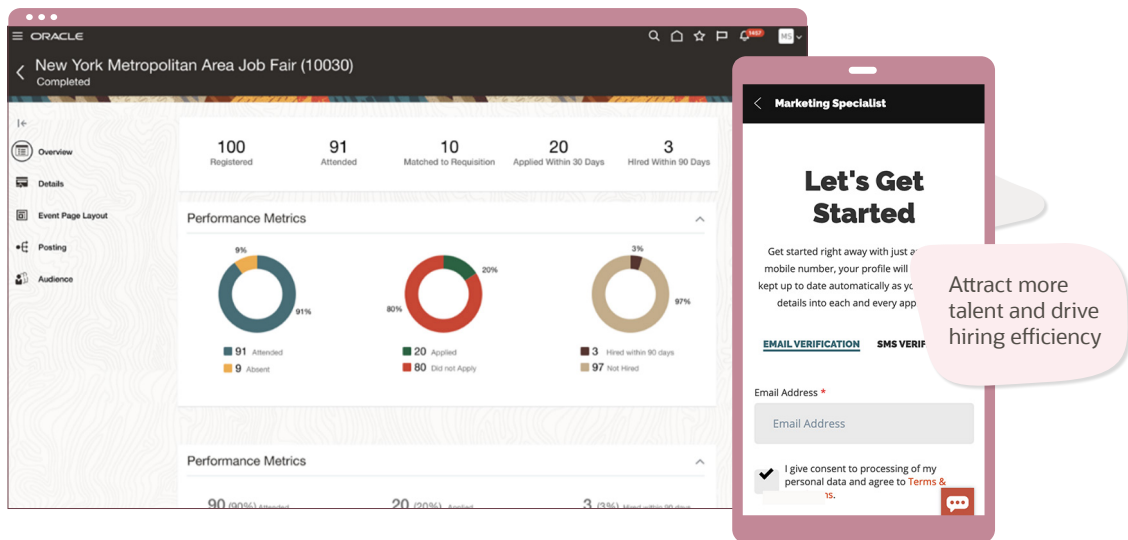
ORACLE

1437

MS

New York Metropolitan Area Job Fair (10030)
Completed

Overview
Details
Event Page Layout
Posting
Audience

| 100 | 91 | 10 | 20 | 3 |
|---|---|---|---|---|
| Registered | Attended | Matched to Requisition | Applied Within 30 Days | Hired Within 90 Days |

Performance Metrics

9%
91%
91 Attended
9 Absent

20%
80%
20 Applied
80 Did not Apply

3%
97%
3 Hired within 90 days
97 Not Hired

Performance Metrics

90 (90%) Attended
20 (20%) Applied
3 (3%) Hired within 90 days

Marketing Specialist

Let's Get Started

Get started right away with just a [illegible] mobile number, your profile will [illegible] kept up to date automatically as yo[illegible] details into each and every app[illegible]

EMAIL VERIFICATION
SMS VERIF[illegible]

Email Address *
Email Address

I give consent to processing of my personal data and agree to Terms & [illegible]ns.

Attract more talent and drive hiring efficiency